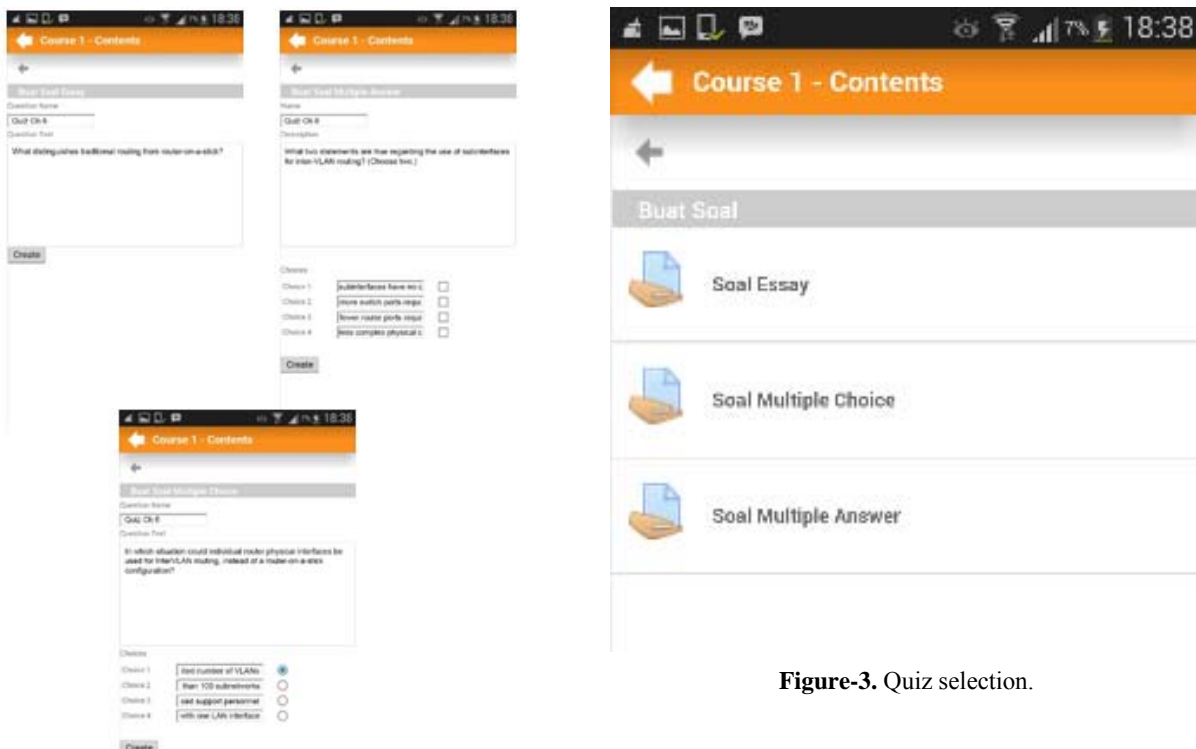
18:38
Course 1 - Contents
Buat Soal Essay
Question Name
Quiz Ch 6
Question Text
What distinguishes traditional routing from router-on-a-stick?
Create

18:38
Course 1 - Contents
Buat Soal Multiple Answer
Name
Quiz Ch 6
Description
What two statements are true regarding the use of subinterfaces for inter-VLAN routing? (Choose two.)
Choices
Choice 1 subinterfaces have no c
Choice 2 more switch ports requ
Choice 3 fewer router ports requ
Choice 4 less complex physical c
Create

18:38
Course 1 - Contents
Buat Soal Multiple Choice
Question Name
Quiz Ch 6
Question Text
In which situation could individual router physical interfaces be used for InterVLAN routing, instead of a router-on-a-stick configuration?
Choices
Choice 1 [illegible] number of VLANs
Choice 2 than 100 subnetworks
Choice 3 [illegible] support personnel
Choice 4 with one LAN interface
Create

18:38
Course 1 - Contents
Buat Soal
Soal Essay
Soal Multiple Choice
Soal Multiple Answer

**Figure-3.** Quiz selection.